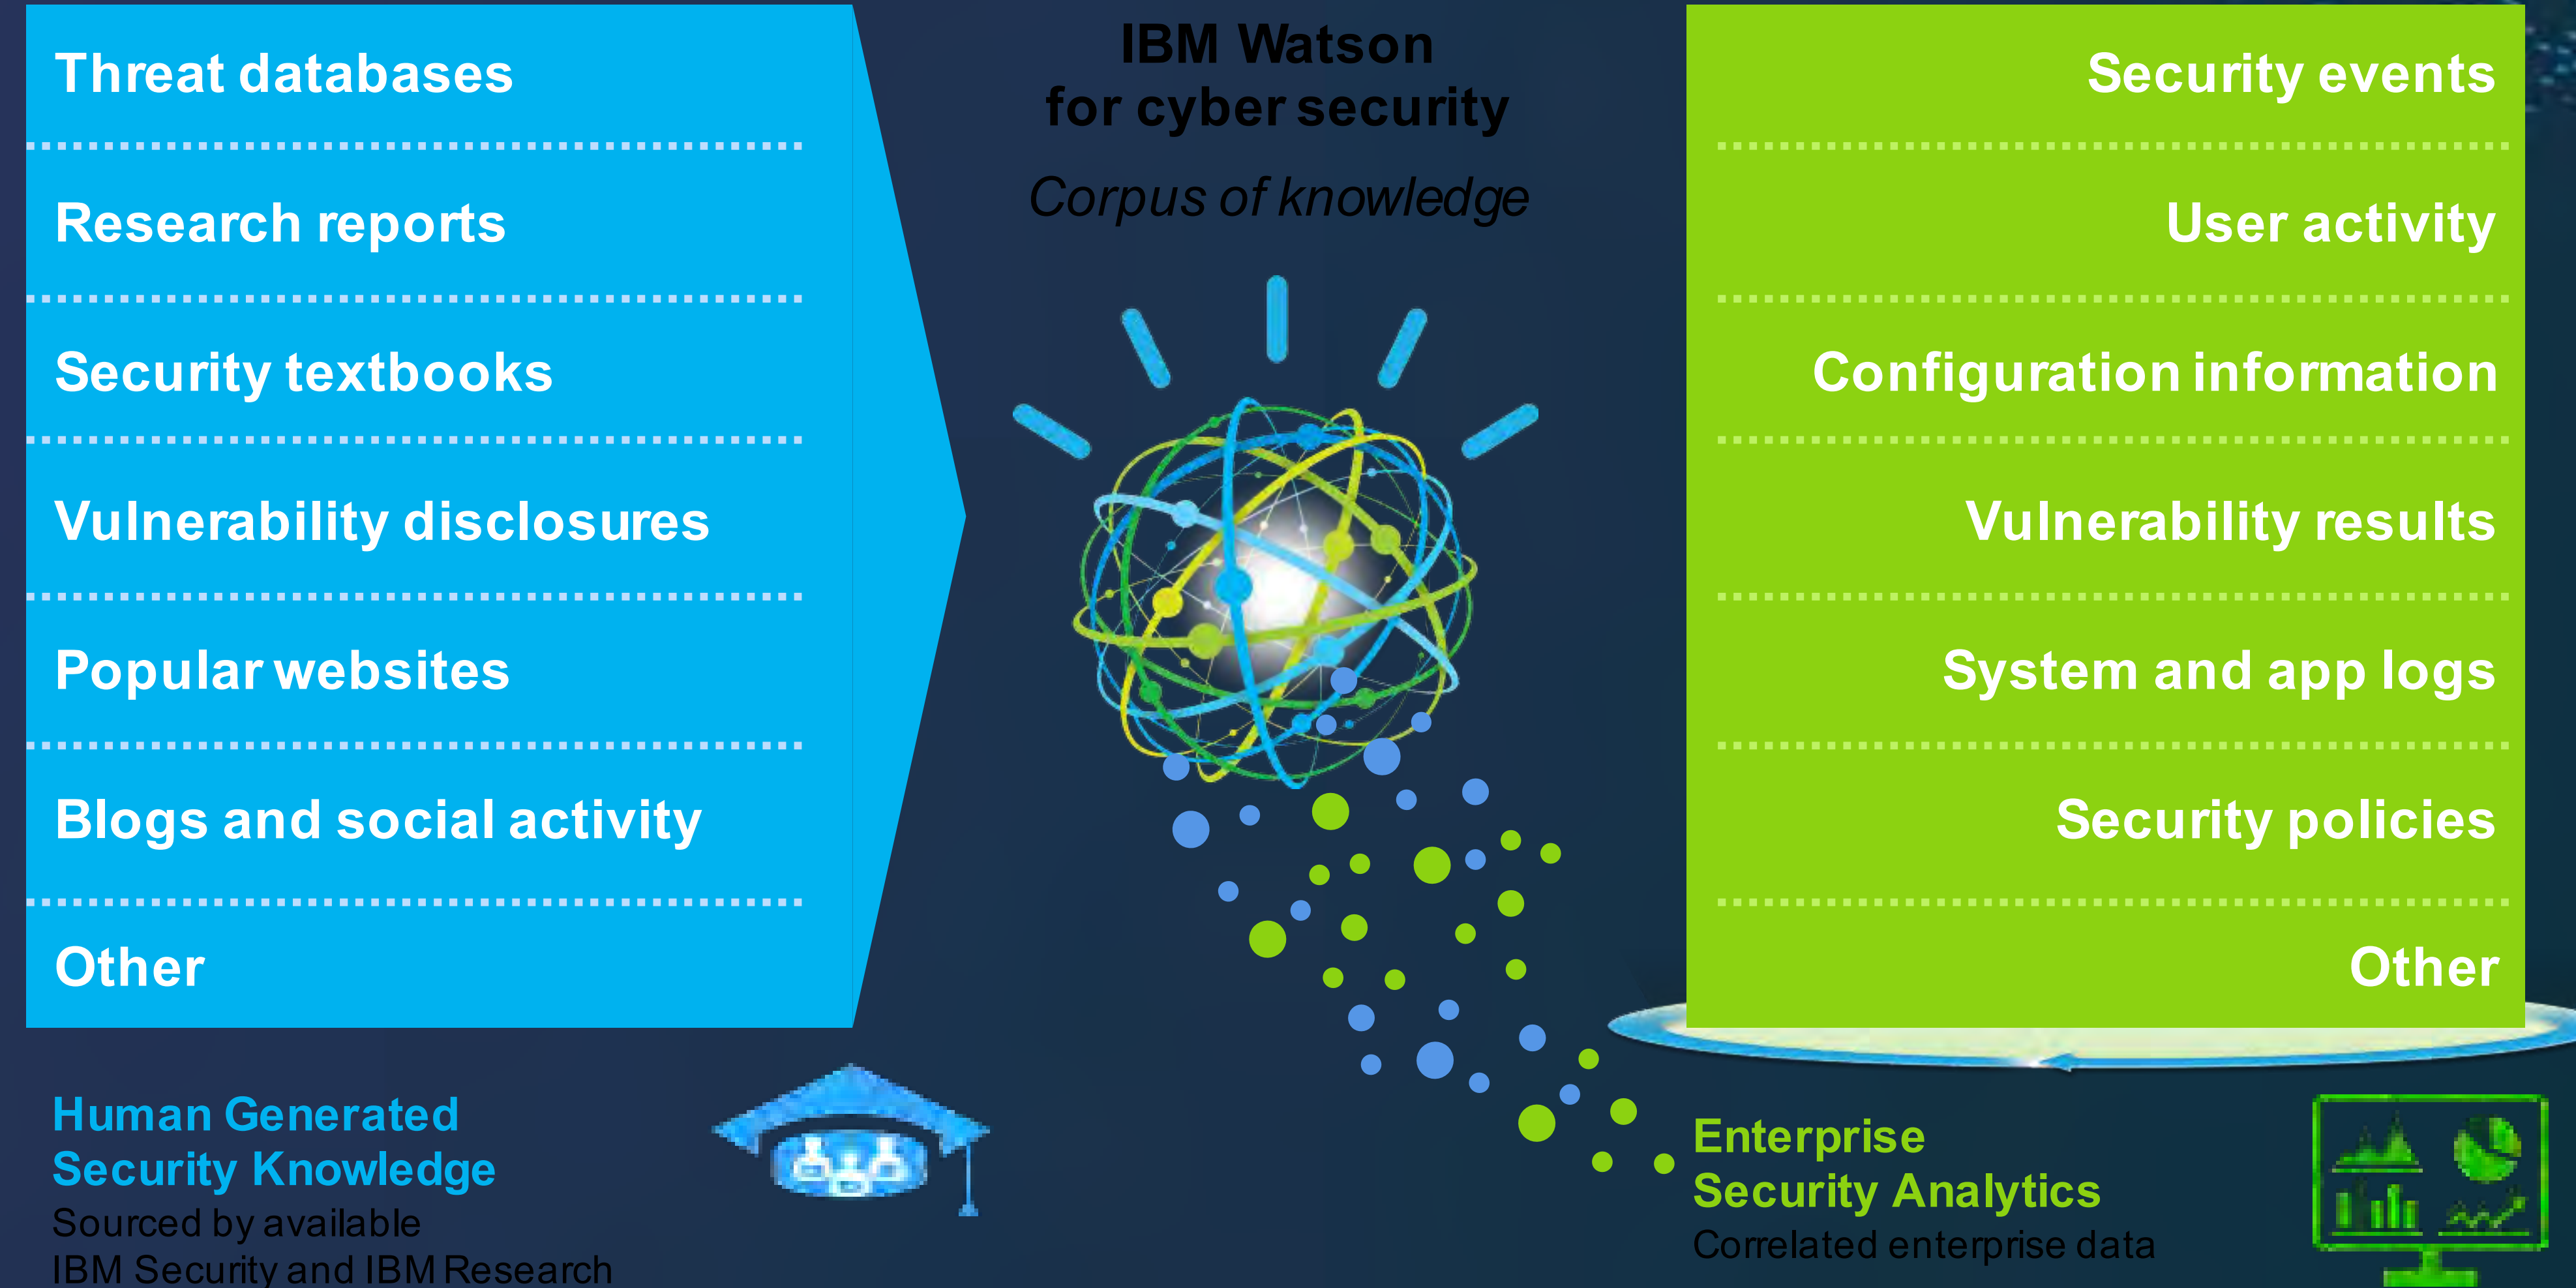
Threat databases

Research reports

Security textbooks

Vulnerability disclosures

Popular websites

Blogs and social activity

Other

IBM Watson for cyber security

Corpus of knowledge

Security events

User activity

Configuration information

Vulnerability results

System and app logs

Security policies

Other

Human Generated Security Knowledge

Sourced by available IBM Security and IBM Research

Enterprise Security Analytics

Correlated enterprise data